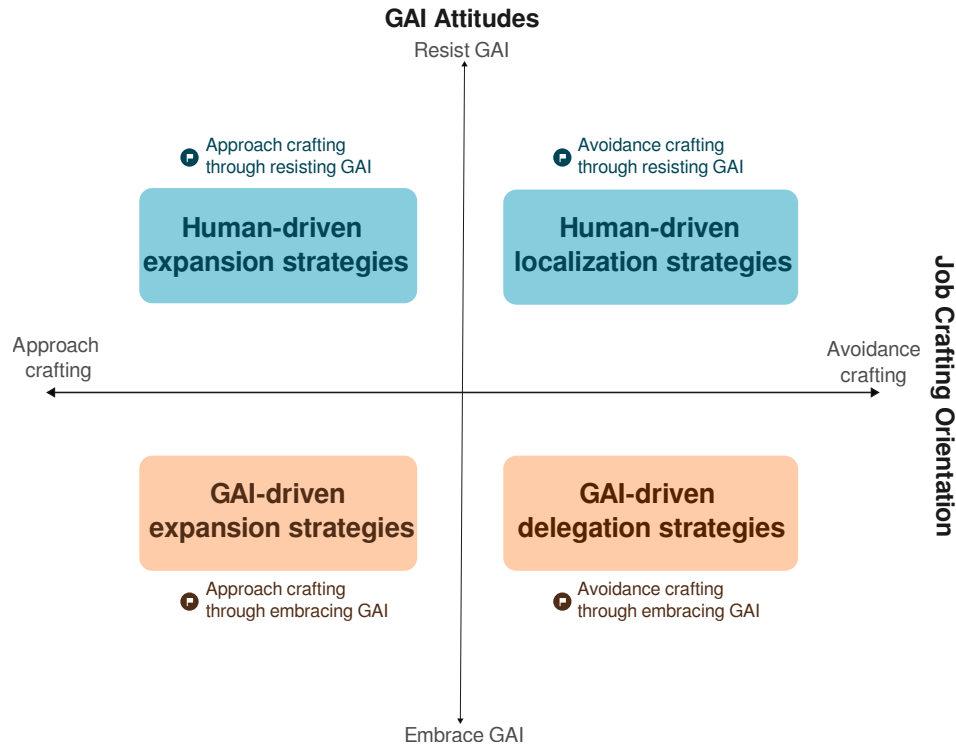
GAI Attitudes

Resist GAI

Approach crafting through resisting GAI

Avoidance crafting through resisting GAI

Human-driven expansion strategies

Human-driven localization strategies

Job Crafting Orientation

Approach crafting

Avoidance crafting

GAI-driven expansion strategies

GAI-driven delegation strategies

Approach crafting through embracing GAI

Avoidance crafting through embracing GAI

Embrace GAI